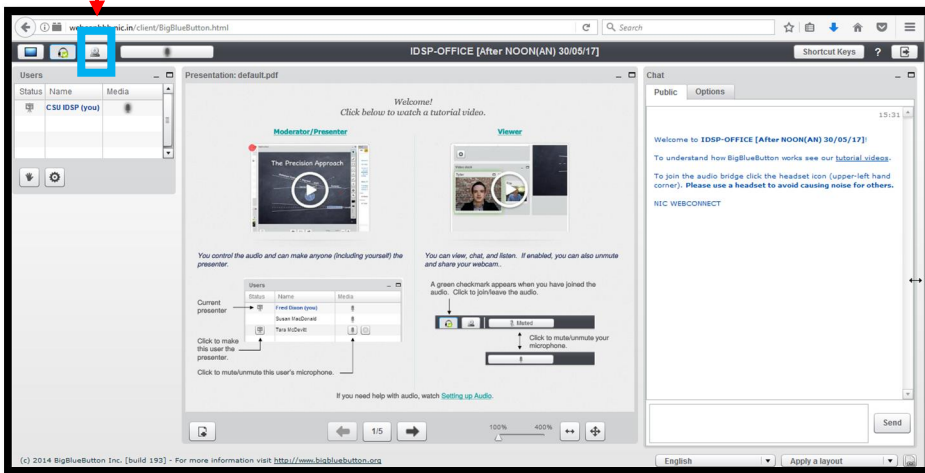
webconnbbnic.in/client/BigBlueButton.html

Search

IDSP-OFFICE [After NOON(AN) 30/05/17]

Shortcut Keys ?

Users

| Status | Name | Media |
|---|---|---|
| | CSU IDSP (you) | |

Presentation: default.pdf

Welcome!
Click below to watch a tutorial video.

Moderator/Presenter

The Precision Approach

Viewer

You control the audio and can make anyone (including yourself) the presenter.

Users

| Status | Name | Media |
|---|---|---|
| | Fred Dixon (you) | |
| | Susan MacDonald | |
| | Tara McDevitt | |

Current presenter

Click to make this user the presenter.

Click to mute/unmute this user's microphone.

You can view, chat, and listen. If enabled, you can also unmute and share your webcam.

A green checkmark appears when you have joined the audio. Click to join/leave the audio.

Muted

Click to mute/unmute your microphone.

If you need help with audio, watch Setting up Audio.

1/5

100% 400%

Chat

Public Options

15:31

Welcome to IDSP-OFFICE [After NOON(AN) 30/05/17]!

To understand how BigBlueButton works see our tutorial videos.

To join the audio bridge click the headset icon (upper-left hand corner). Please use a headset to avoid causing noise for others.

NIC WEBCONNECT

Send

(c) 2014 BigBlueButton Inc. [build 193] - For more information visit http://www.bigbluebutton.org

English

Apply a layout